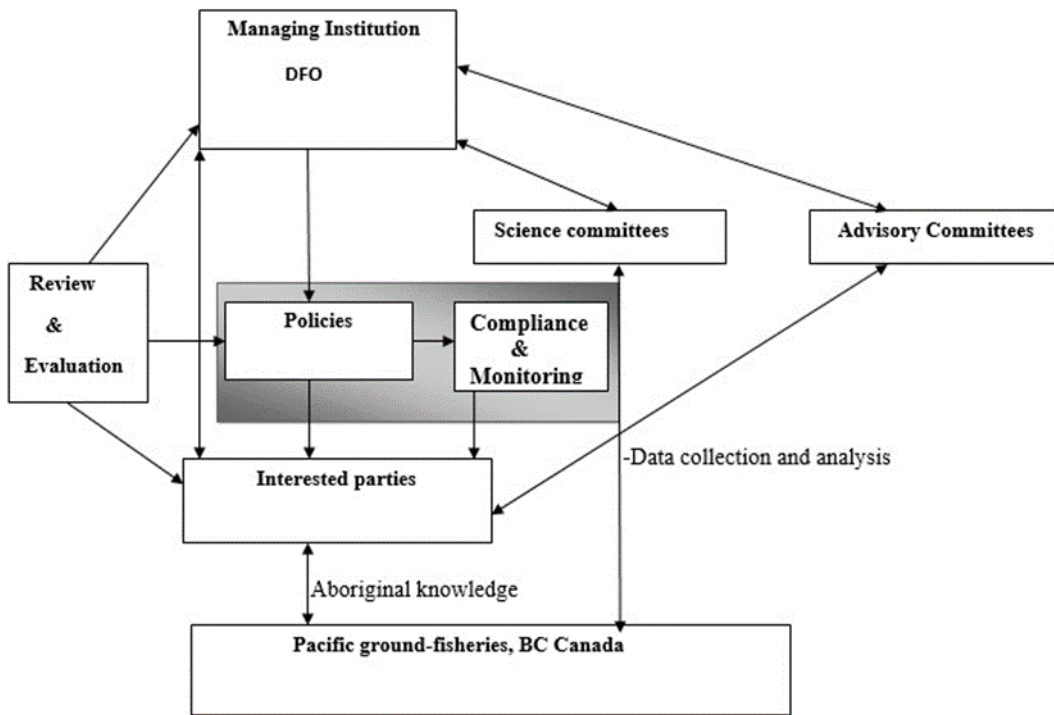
Managing Institution
DFO

Science committees

Advisory Committees

Review
&
Evaluation

Policies

Compliance
&
Monitoring

Interested parties

-Data collection and analysis

Aboriginal knowledge

Pacific ground-fisheries, BC Canada